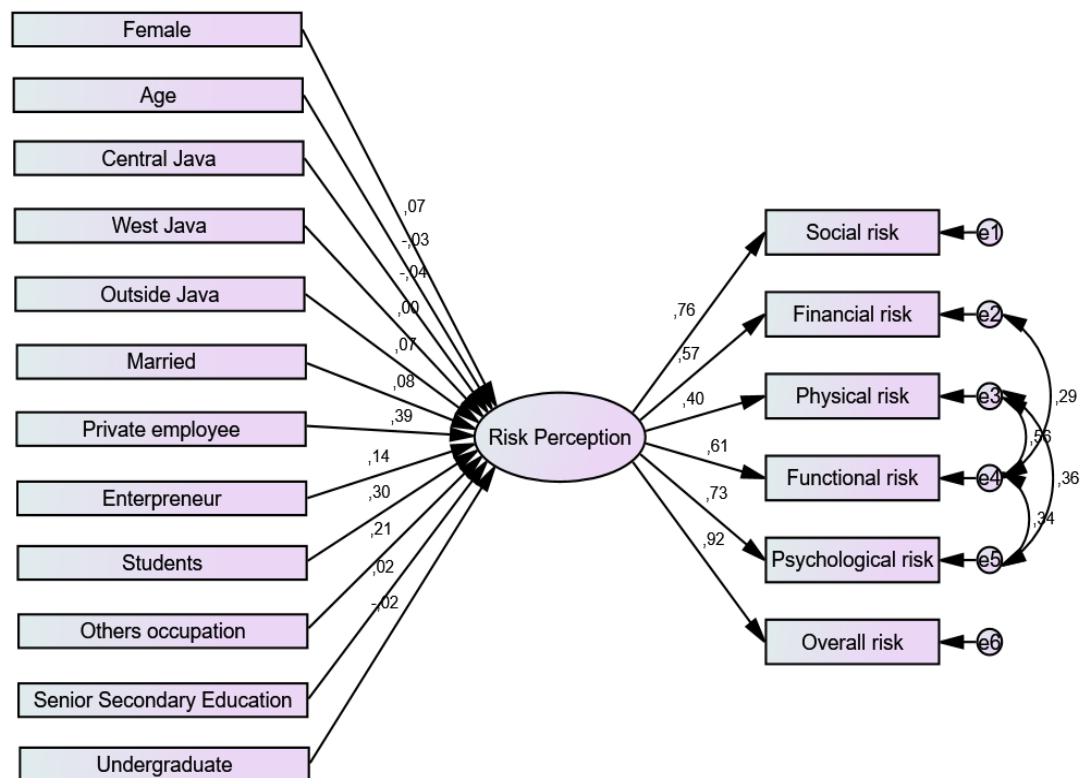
Female
Age
Central Java
West Java
Outside Java
Married
Private employee
Enterpreneur
Students
Others occupation
Senior Secondary Education
Undergraduate

,07
-,03
-,04
,00
,07
,08
,39
,14
,30
,21
,02
-,02

Risk Perception

,76
,57
,40
,61
,73
,92

Social risk
Financial risk
Physical risk
Functional risk
Psychological risk
Overall risk

e1
e2
e3
e4
e5
e6

,29
,56
,36
,34